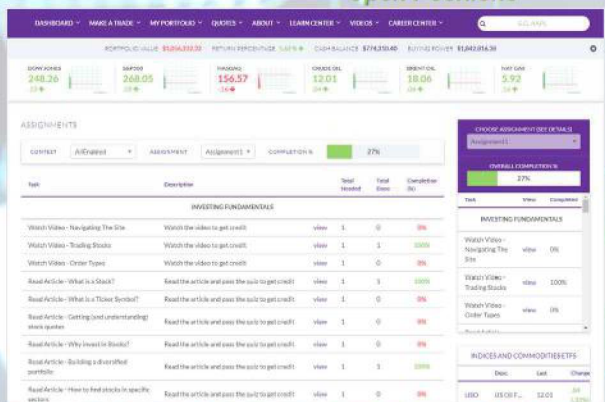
DASHBOARD ˅ MAKE A TRADE ˅ MY PORTFOLIO ˅ QUOTES ˅ ABOUT ˅ LEARN CENTER ˅ VIDEOS ˅ CAREER CENTER ˅

PORTFOLIO VALUE $1,016,313.32 RETURN PERCENTAGE 1.63% CASH BALANCE $774,350.40 BUYING POWER $1,042,016.36

| DOW JONES | S&P 500 | NASDAQ | CRUDE OIL | BRENT OIL | NAT GAS |
|---|---|---|---|---|---|
| 248.26 | 268.05 | 156.57 | 12.01 | 18.06 | 5.92 |

ASSIGNMENTS

CONTEST All Enabled ASSIGNMENT Assignment 1 COMPLETION % 27%

| Task | Description | | Total Needed | Total Done | Completion (%) |
|---|---|---|---|---|---|
| INVESTING FUNDAMENTALS | | | | | |
| Watch Video - Navigating The Site | Watch the video to get credit | view | 1 | 0 | 0% |
| Watch Video - Trading Stocks | Watch the video to get credit | view | 1 | 1 | 100% |
| Watch Video - Order Types | Watch the video to get credit | view | 1 | 0 | 0% |
| Read Article - What is a Stock? | Read the article and pass the quiz to get credit | view | 1 | 1 | 100% |
| Read Article - What is a Ticker Symbol? | Read the article and pass the quiz to get credit | view | 1 | 0 | 0% |
| Read Article - Getting (and understanding) stock quotes | Read the article and pass the quiz to get credit | view | 1 | 0 | 0% |
| Read Article - Why Invest in Stocks? | Read the article and pass the quiz to get credit | view | 1 | 0 | 0% |
| Read Article - Building a diversified portfolio | Read the article and pass the quiz to get credit | view | 1 | 1 | 100% |
| Read Article - How to find stocks in specific sectors | Read the article and pass the quiz to get credit | view | 1 | 0 | 0% |

CHOOSE ASSIGNMENT (SEE DETAILS)
Assignment 1
OVERALL COMPLETION %
27%

| Task | | Completion |
|---|---|---|
| INVESTING FUNDAMENTALS | | |
| Watch Video - Navigating The Site | view | 0% |
| Watch Video - Trading Stocks | view | 100% |
| Watch Video - Order Types | view | 0% |

INDICES AND COMMODITIES/ETFS

| | Desc | Last | Change |
|---|---|---|---|
| USO | US OIL F... | 12.01 | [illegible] |